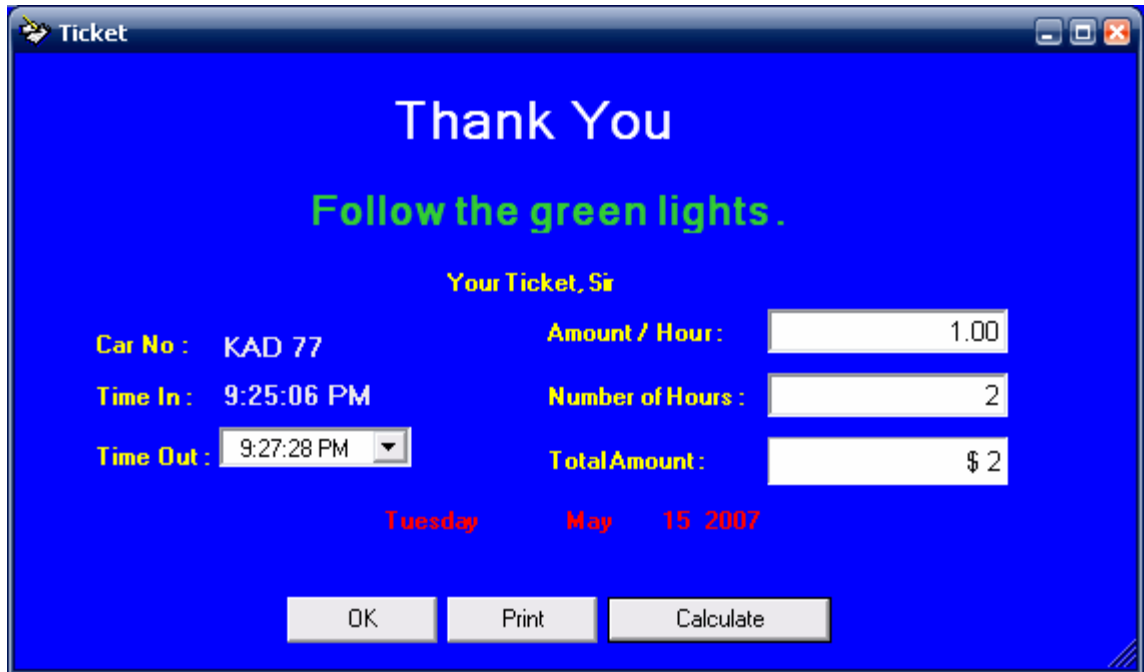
Ticket

Thank You

Follow the green lights .

Your Ticket, Sir

Car No : KAD 77

Time In : 9:25:06 PM

Time Out : 9:27:28 PM

Amount / Hour : 1.00

Number of Hours : 2

Total Amount : $ 2

Tuesday May 15 2007

OK Print Calculate